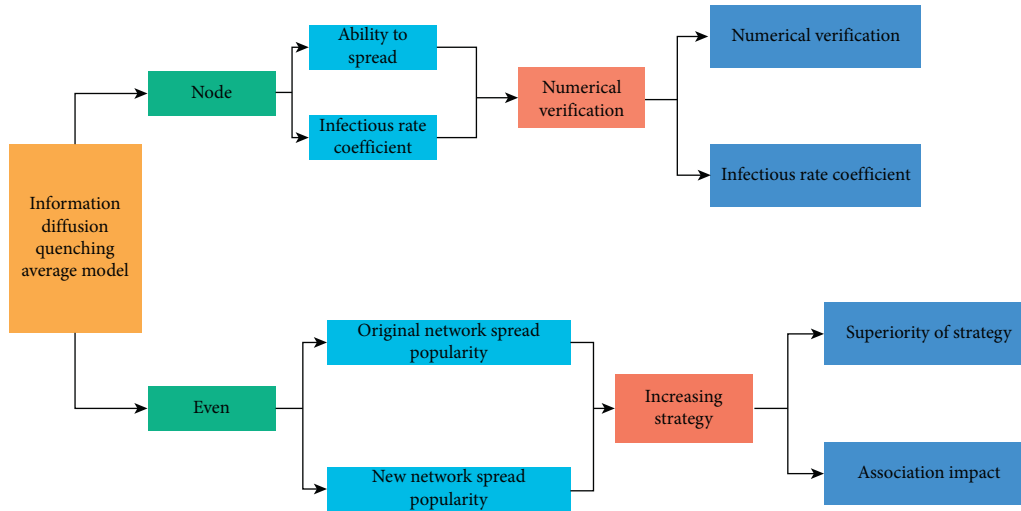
Information diffusion quenching average model

Node

Ability to spread

Infectious rate coefficient

Numerical verification

Numerical verification

Infectious rate coefficient

Even

Original network spread popularity

New network spread popularity

Increasing strategy

Superiority of strategy

Association impact